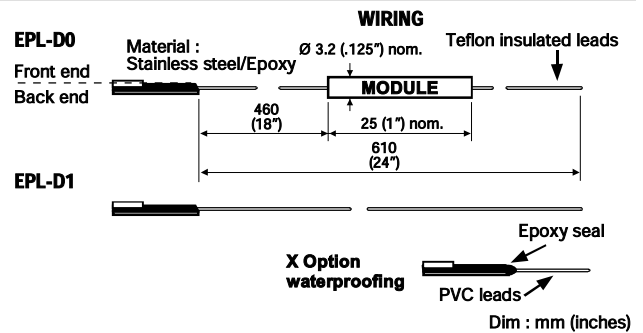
WIRING

EPL-D0

Material : Stainless steel/Epoxy

Ø 3.2 (.125") nom.

Teflon insulated leads

Front end

Back end

MODULE

460 (18")

25 (1") nom.

610 (24")

EPL-D1

Epoxy seal

X Option waterproofing

PVC leads

Dim : mm (inches)